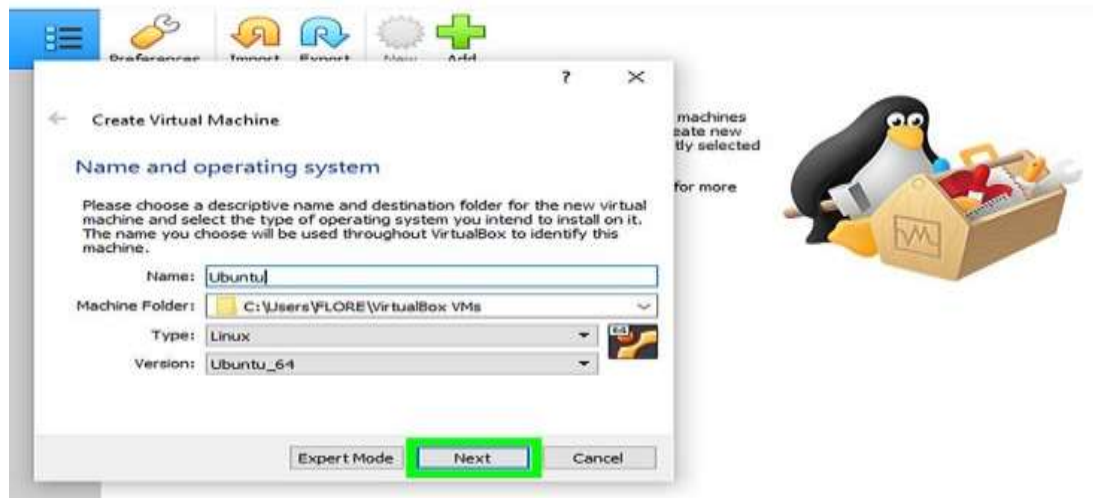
Preferences Import Export New Add

?

Create Virtual Machine

Name and operating system

Please choose a descriptive name and destination folder for the new virtual machine and select the type of operating system you intend to install on it. The name you choose will be used throughout VirtualBox to identify this machine.

Name: Ubuntu

Machine Folder: C:\Users\FLORE\VirtualBox VMs

Type: Linux

Version: Ubuntu_64

Expert Mode

Next

Cancel

machines
eate new
tly selected

for more